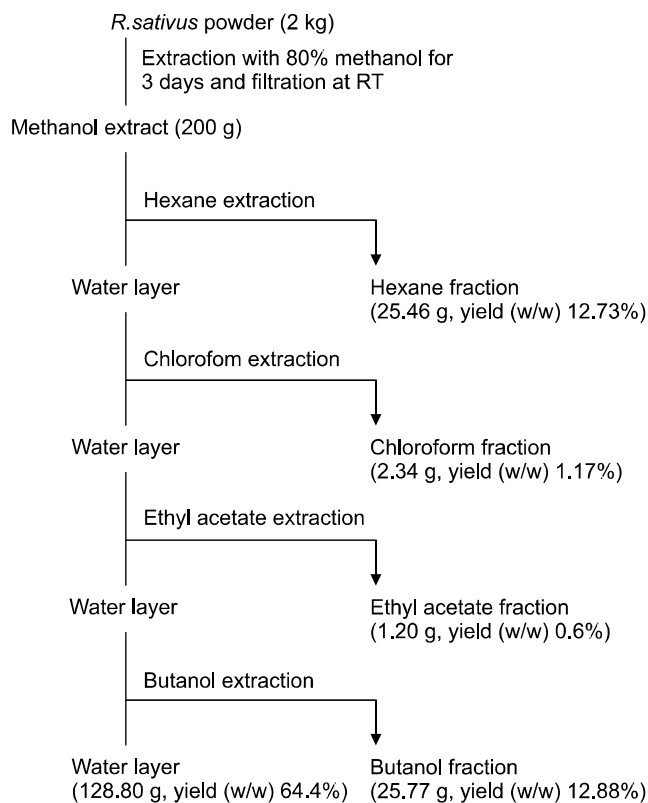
R.sativus powder (2 kg)

Extraction with 80% methanol for 3 days and filtration at RT

Methanol extract (200 g)

Hexane extraction

Water layer

Hexane fraction (25.46 g, yield (w/w) 12.73%)

Chlorofom extraction

Water layer

Chloroform fraction (2.34 g, yield (w/w) 1.17%)

Ethyl acetate extraction

Water layer

Ethyl acetate fraction (1.20 g, yield (w/w) 0.6%)

Butanol extraction

Water layer (128.80 g, yield (w/w) 64.4%)

Butanol fraction (25.77 g, yield (w/w) 12.88%)